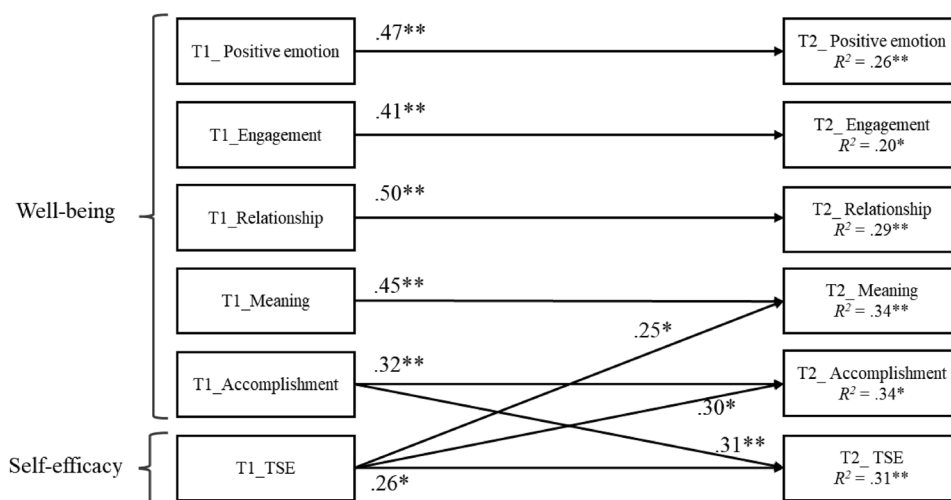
Well-being

Self-efficacy

T1_ Positive emotion

T1_Engagement

T1_Relationship

T1_Meaning

T1_Accomplishment

T1_TSE

.47**

.41**

.50**

.45**

.32**

.25*

.30*

.31**

.26*

T2_ Positive emotion $R^2 = .26^{**}$

T2_ Engagement $R^2 = .20^{*}$

T2_ Relationship $R^2 = .29^{**}$

T2_ Meaning $R^2 = .34^{**}$

T2_ Accomplishment $R^2 = .34^{*}$

T2_ TSE $R^2 = .31^{**}$